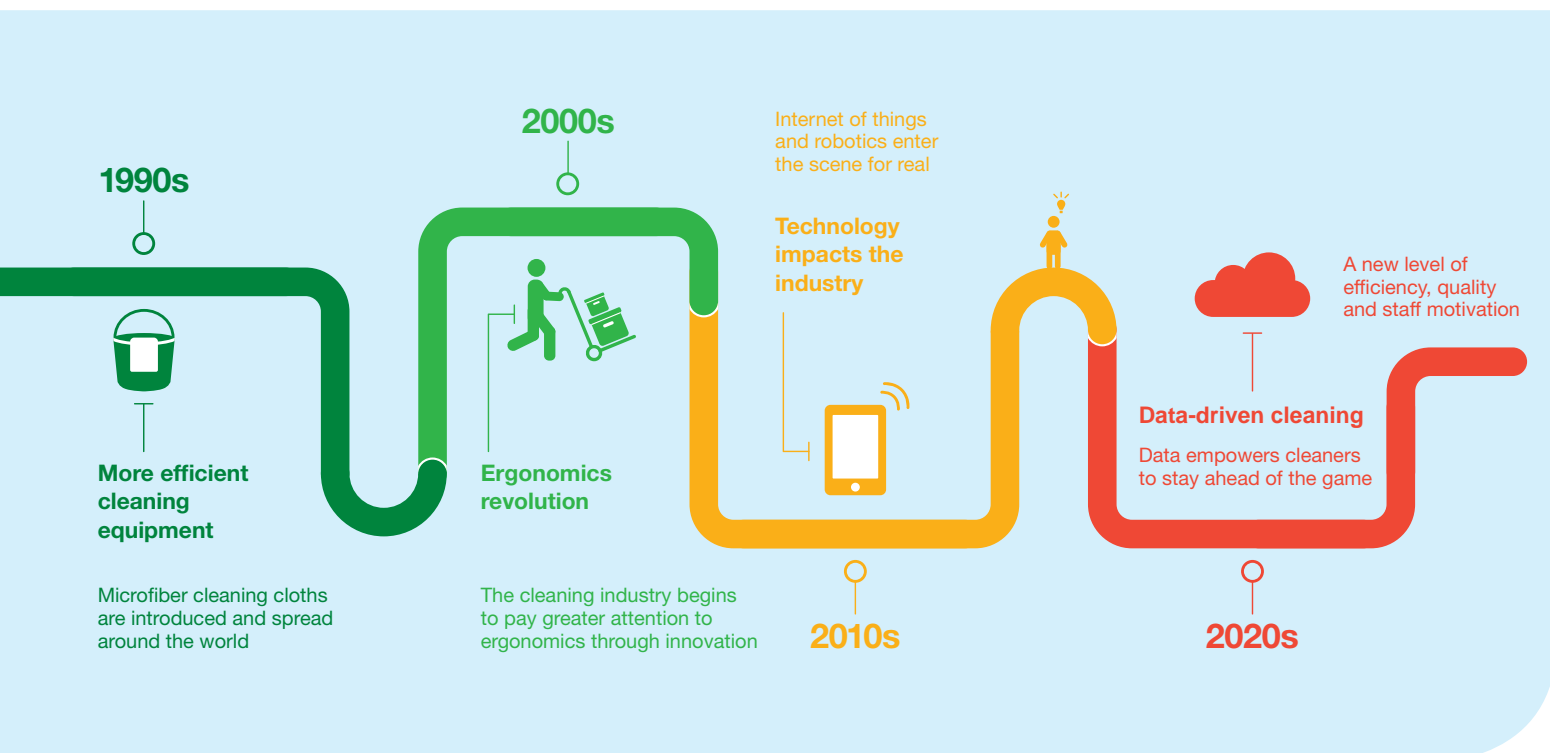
1990s

More efficient cleaning equipment

Microfiber cleaning cloths are introduced and spread around the world

2000s

Ergonomics revolution

The cleaning industry begins to pay greater attention to ergonomics through innovation

Internet of things and robotics enter the scene for real

Technology impacts the industry

2010s

A new level of efficiency, quality and staff motivation

Data-driven cleaning

Data empowers cleaners to stay ahead of the game

2020s